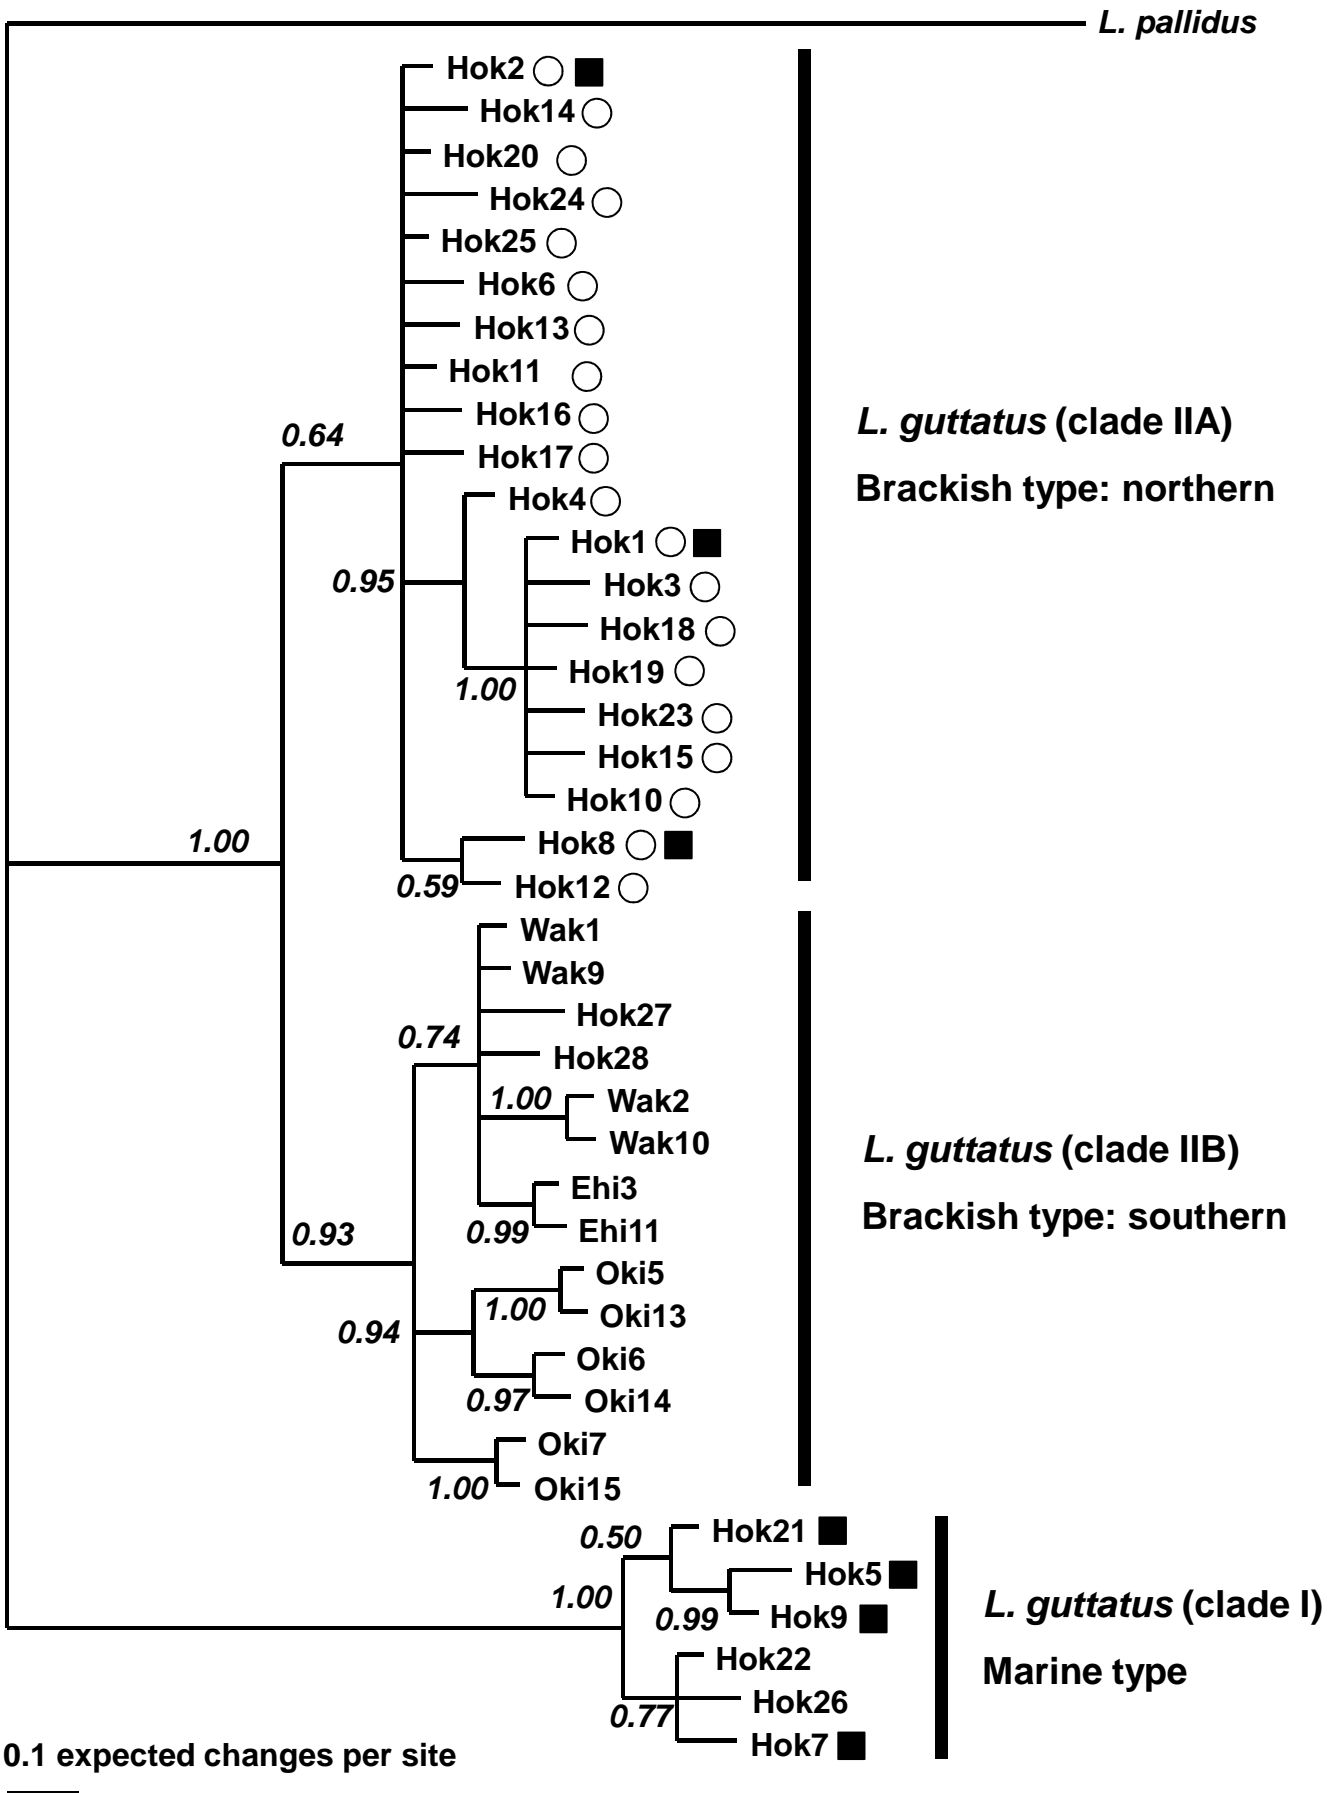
L. pallidus

Hok2 ○ ■
Hok14 ○
Hok20 ○
Hok24 ○
Hok25 ○
Hok6 ○
Hok13 ○
Hok11 ○
Hok16 ○
Hok17 ○
Hok4 ○
Hok1 ○ ■
Hok3 ○
Hok18 ○
Hok19 ○
Hok23 ○
Hok15 ○
Hok10 ○
Hok8 ○ ■
Hok12 ○

0.64
0.95
1.00
1.00
0.59

L. guttatus (clade IIA)
Brackish type: northern

Wak1
Wak9
Hok27
Hok28
Wak2
Wak10
Ehi3
Ehi11
Oki5
Oki13
Oki6
Oki14
Oki7
Oki15

0.74
1.00
0.99
0.93
1.00
0.94
0.97
1.00

L. guttatus (clade IIB)
Brackish type: southern

Hok21 ■
Hok5 ■
Hok9 ■
Hok22
Hok26
Hok7 ■

0.50
1.00
0.99
0.77

L. guttatus (clade I)
Marine type

0.1 expected changes per site